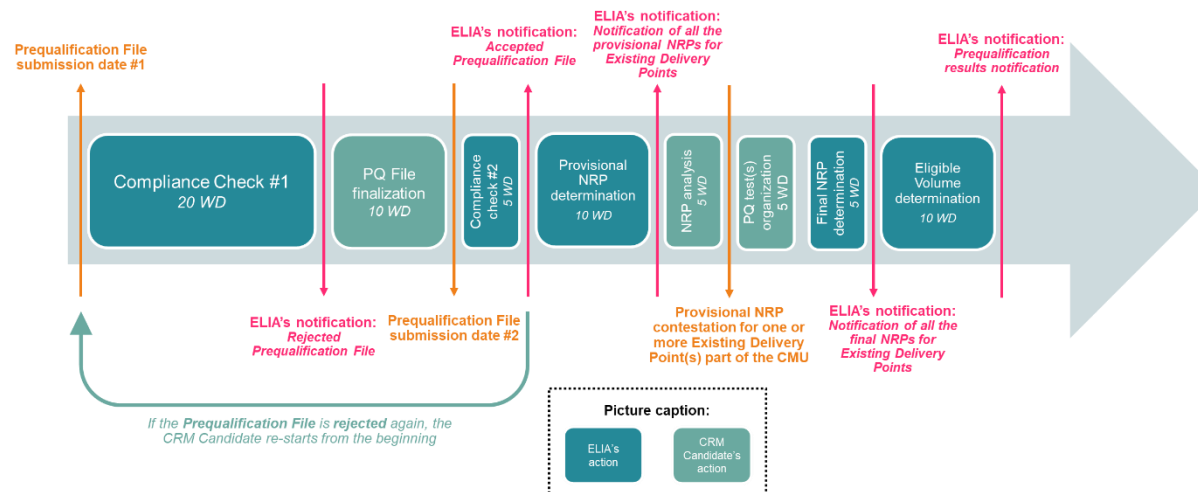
Prequalification File submission date #1

ELIA's notification:
Accepted Prequalification File

ELIA's notification:
Notification of all the provisional NRPs for Existing Delivery Points

ELIA's notification:
Prequalification results notification

Compliance Check #1
20 WD

PQ File finalization
10 WD

Compliance check #2
5 WD

Provisional NRP determination
10 WD

NRP analysis
5 WD

PQ test(s) organization
5 WD

Final NRP determination
5 WD

Eligible Volume determination
10 WD

ELIA's notification:
Rejected Prequalification File

Prequalification File submission date #2

Provisional NRP contestation for one or more Existing Delivery Point(s) part of the CMU

ELIA's notification:
Notification of all the final NRPs for Existing Delivery Points

If the Prequalification File is rejected again, the CRM Candidate re-starts from the beginning

Picture caption:

ELIA's action

CRM Candidate's action